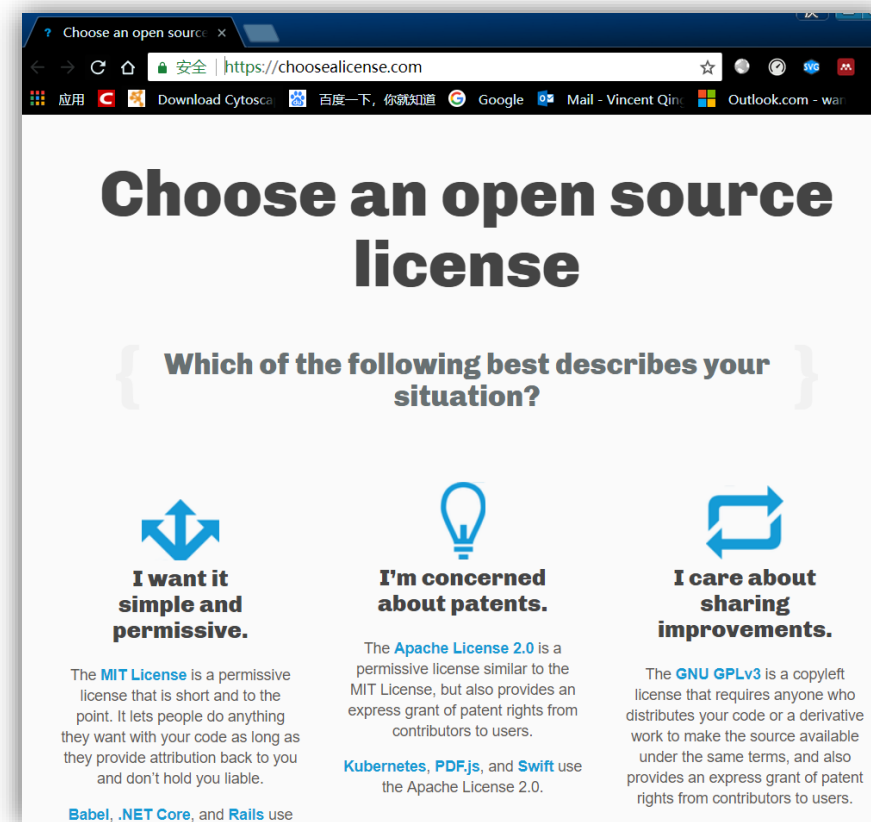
Choose an open sourc ×

安全 https://choosealicense.com

应用 Download Cytoscap 百度一下，你就知道 Google Mail - Vincent Qing Outlook.com - war

Choose an open source license

{ Which of the following best describes your situation? }

I want it simple and permissive.

The MIT License is a permissive license that is short and to the point. It lets people do anything they want with your code as long as they provide attribution back to you and don't hold you liable.

Babel, .NET Core, and Rails use

I'm concerned about patents.

The Apache License 2.0 is a permissive license similar to the MIT License, but also provides an express grant of patent rights from contributors to users.

Kubernetes, PDF.js, and Swift use the Apache License 2.0.

I care about sharing improvements.

The GNU GPLv3 is a copyleft license that requires anyone who distributes your code or a derivative work to make the source available under the same terms, and also provides an express grant of patent rights from contributors to users.